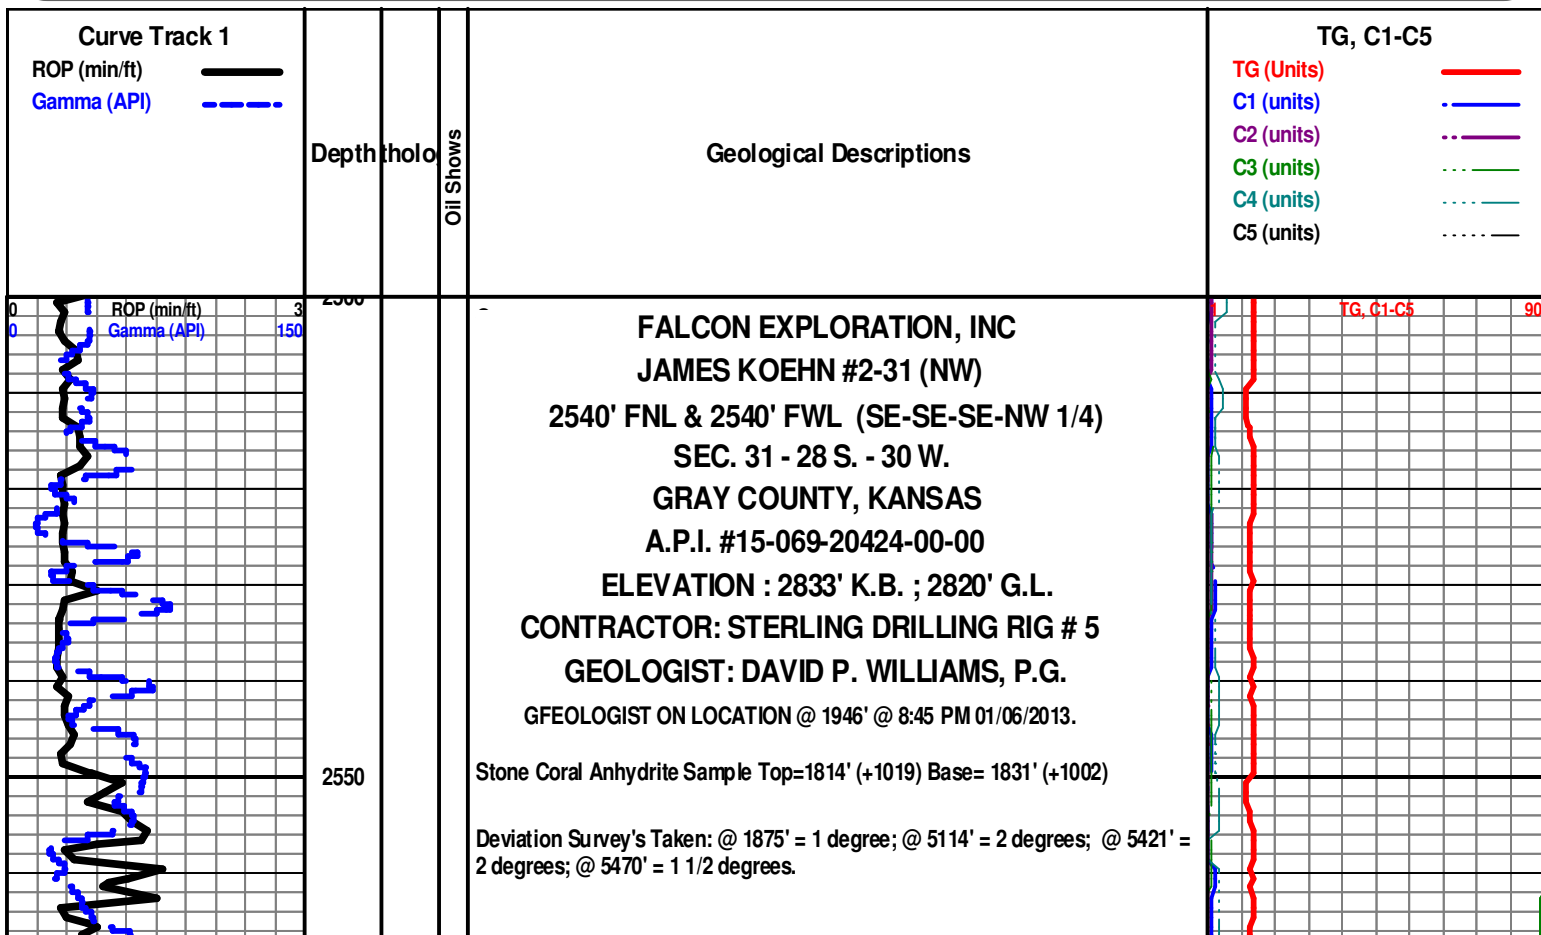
Curve Track 1
ROP (min/ft)
Gamma (API)

Depth
tholo
Oil Shows

Geological Descriptions

TG, C1-C5
TG (Units)
C1 (units)
C2 (units)
C3 (units)
C4 (units)
C5 (units)

0 ROP (min/ft) 3
0 Gamma (API) 150

2500

TG, C1-C5 90

FALCON EXPLORATION, INC
JAMES KOEHN #2-31 (NW)
2540' FNL & 2540' FWL (SE-SE-SE-NW 1/4)
SEC. 31 - 28 S. - 30 W.
GRAY COUNTY, KANSAS
A.P.I. #15-069-20424-00-00
ELEVATION : 2833' K.B. ; 2820' G.L.
CONTRACTOR: STERLING DRILLING RIG # 5
GEOLOGIST: DAVID P. WILLIAMS, P.G.
GFEOLOGIST ON LOCATION @ 1946' @ 8:45 PM 01/06/2013.

2550

Stone Coral Anhydrite Sample Top=1814' (+1019) Base= 1831' (+1002)

Deviation Survey's Taken: @ 1875' = 1 degree; @ 5114' = 2 degrees; @ 5421' = 2 degrees; @ 5470' = 1 1/2 degrees.